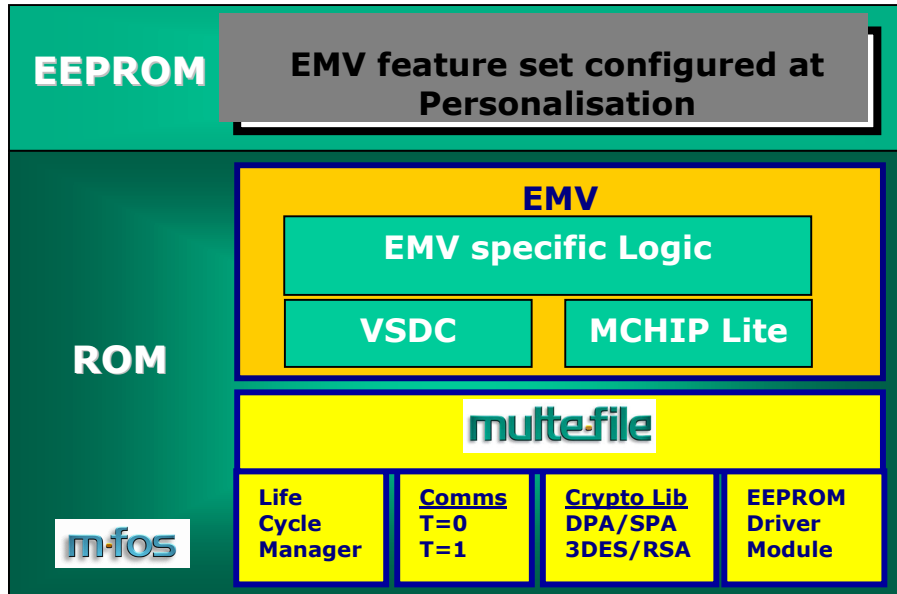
EEPROM

EMV feature set configured at Personalisation

ROM

EMV

EMV specific Logic

VSDC

MCHIP Lite

multefile

Life Cycle Manager

Comms
T=0
T=1

Crypto Lib
DPA/SPA
3DES/RSA

EEPROM Driver Module

m-fos